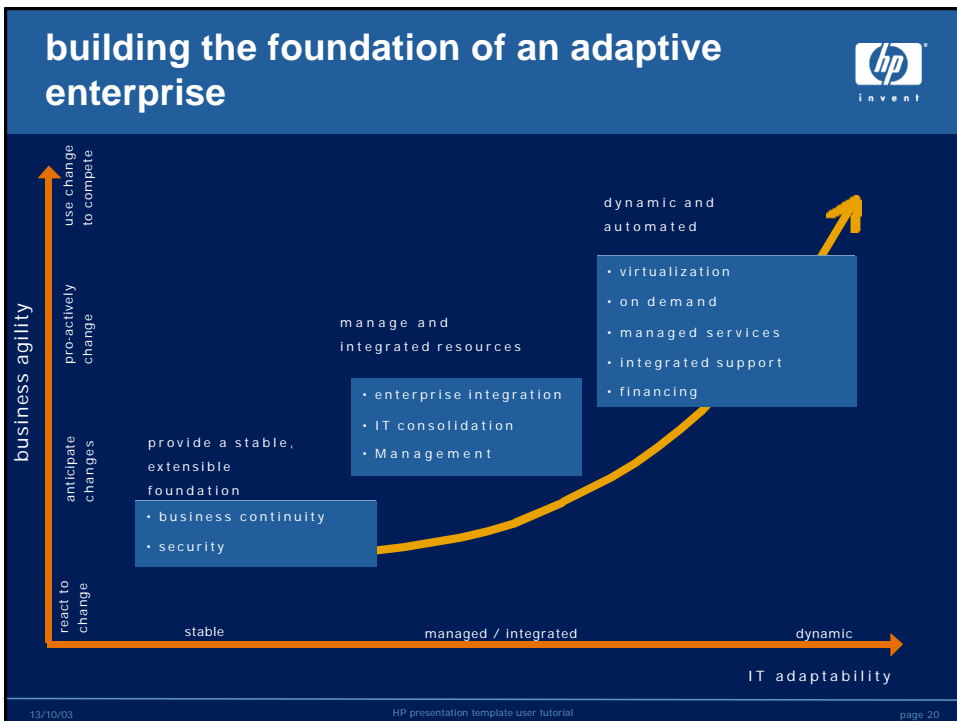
building the foundation of an adaptive enterprise

hp
invent

business agility

use change to compete

pro-actively change

anticipate changes

react to change

dynamic and automated

• virtualization
• on demand
• managed services
• integrated support
• financing

manage and integrated resources

• enterprise integration
• IT consolidation
• Management

provide a stable, extensible foundation

• business continuity
• security

stable

managed / integrated

dynamic

IT adaptability

13/10/03

HP presentation template user tutorial

page 20